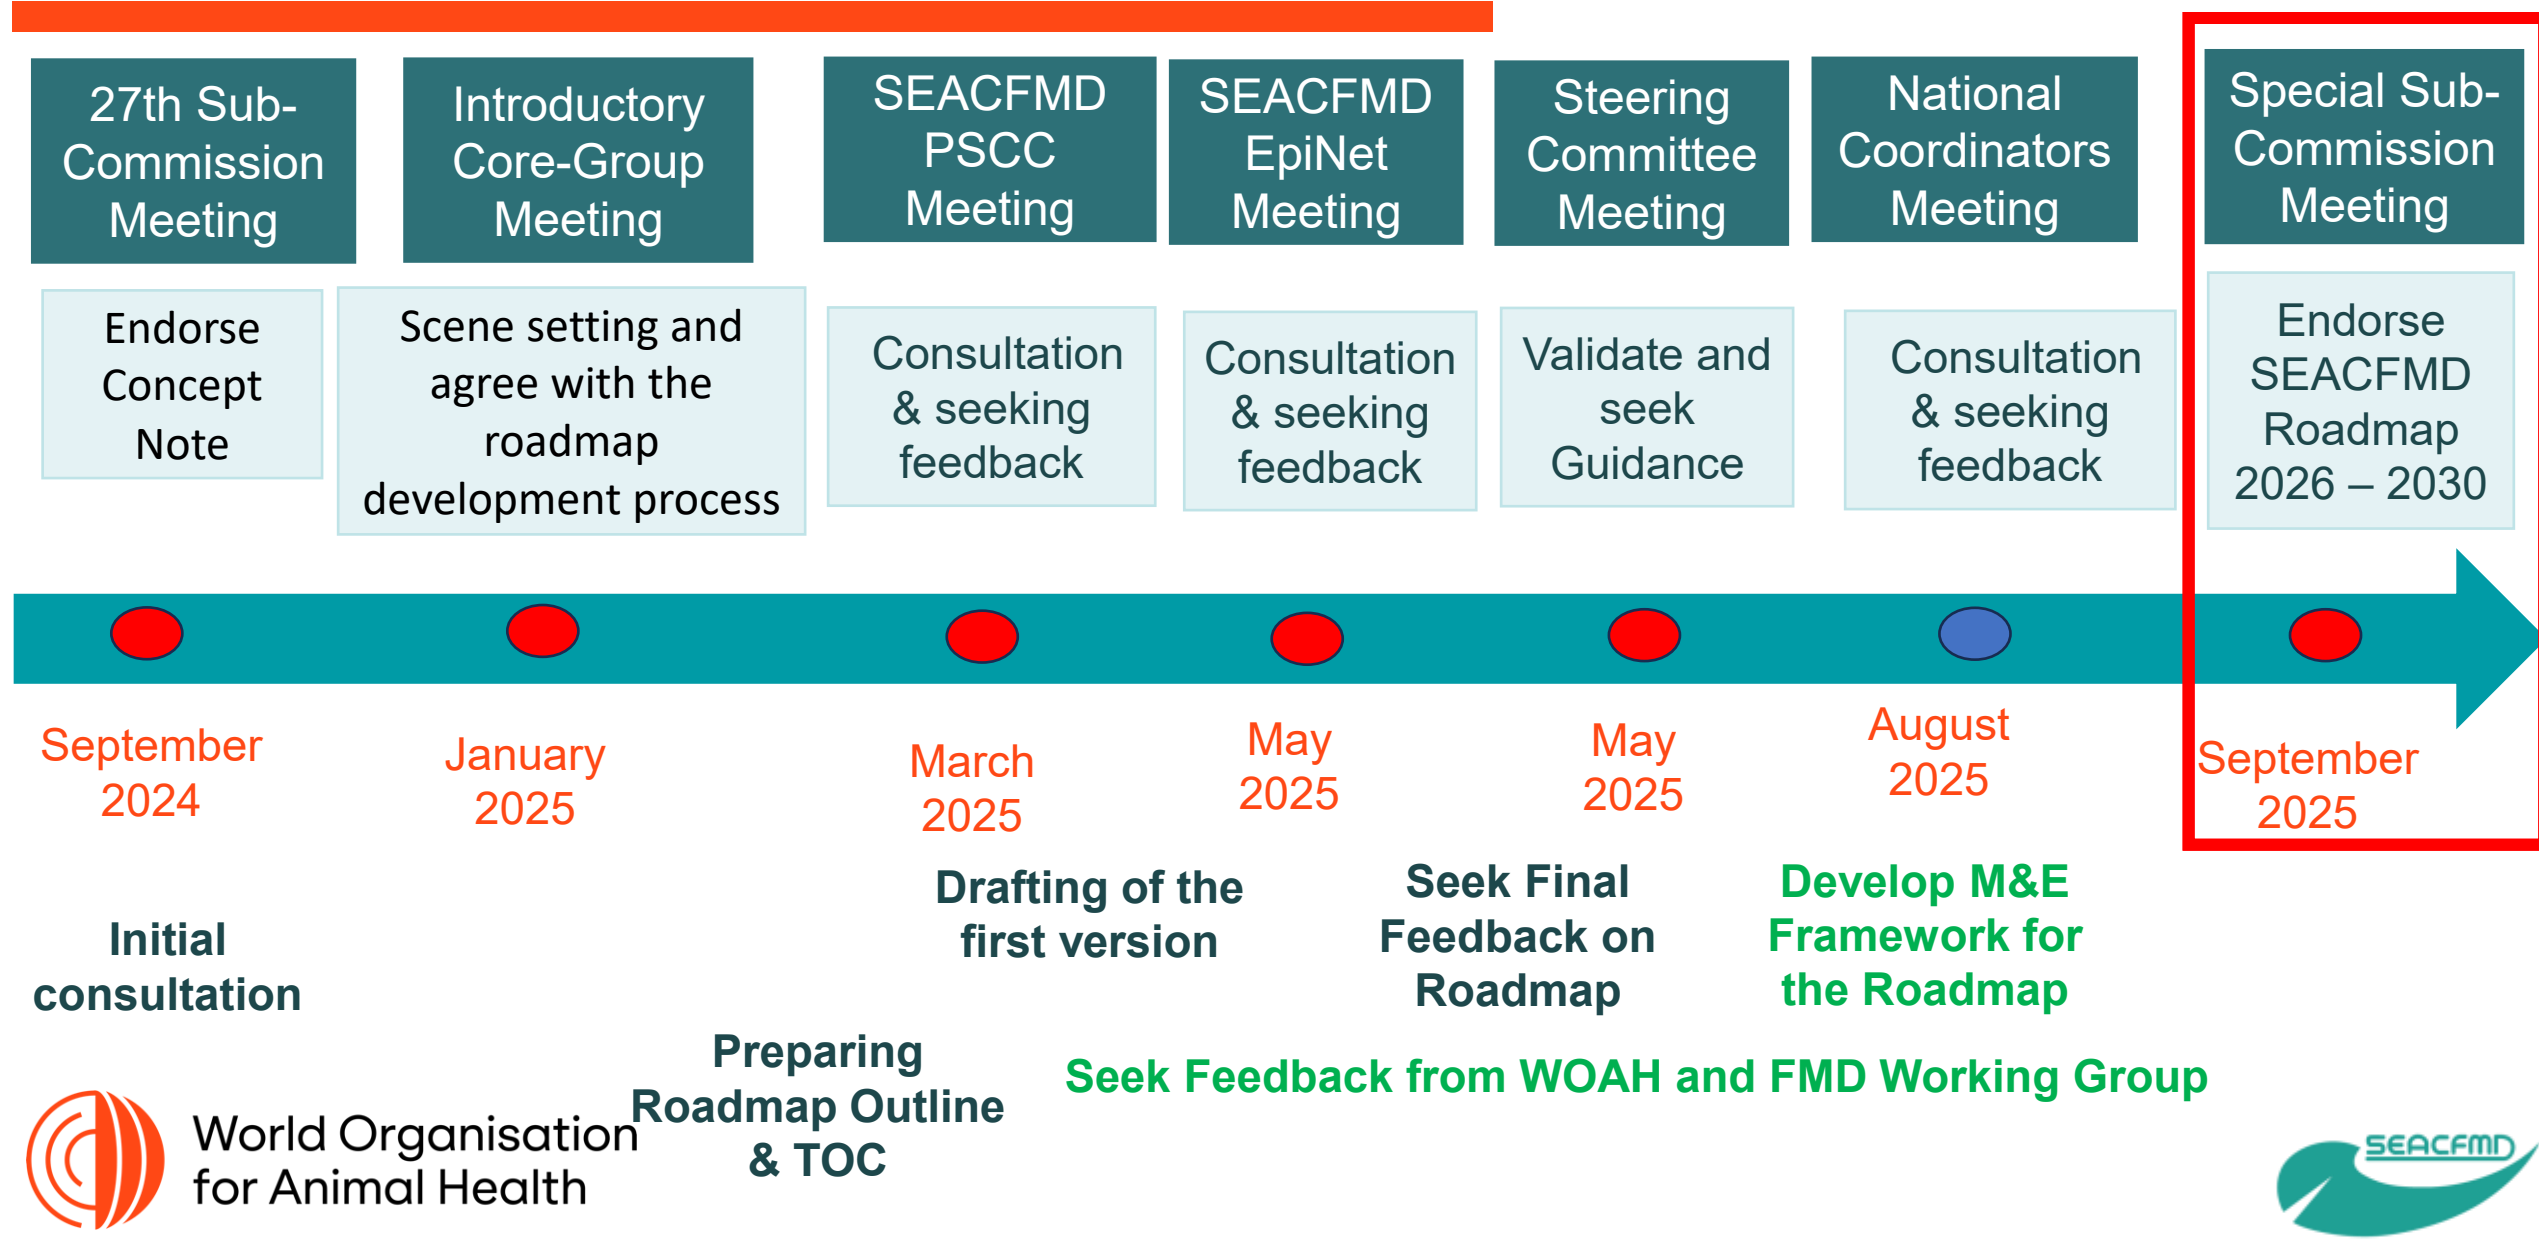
27th Sub-Commission Meeting

Endorse Concept Note

September 2024

Initial consultation

Introductory Core-Group Meeting

Scene setting and agree with the roadmap development process

January 2025

Preparing Roadmap Outline & TOC

SEACFMD PSCC Meeting

Consultation & seeking feedback

March 2025

Drafting of the first version

SEACFMD EpiNet Meeting

Consultation & seeking feedback

May 2025

Steering Committee Meeting

Validate and seek Guidance

May 2025

Seek Final Feedback on Roadmap

National Coordinators Meeting

Consultation & seeking feedback

August 2025

Develop M&E Framework for the Roadmap

Special Sub-Commission Meeting

Endorse SEACFMD Roadmap 2026 – 2030

September 2025

Seek Feedback from WOAH and FMD Working Group

World Organisation for Animal Health

SEACFMD